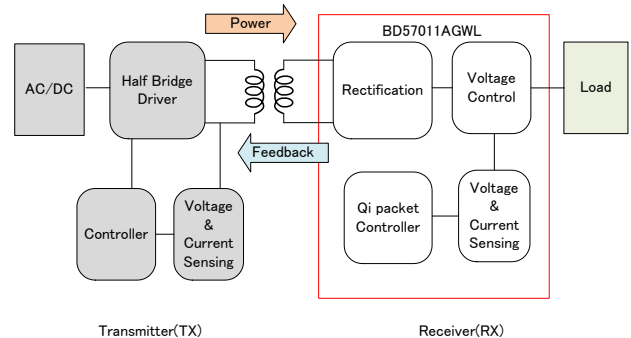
Power

BD57011AGWL

AC/DC

Half Bridge Driver

Rectification

Voltage Control

Load

Feedback

Controller

Voltage & Current Sensing

Qi packet Controller

Voltage & Current Sensing

Transmitter(TX)

Receiver(RX)